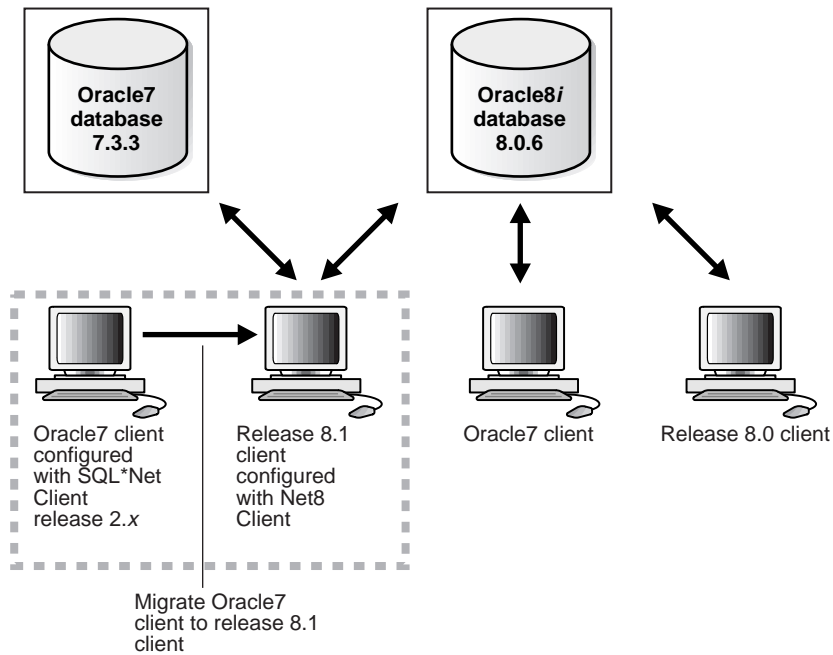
Oracle7 database 7.3.3

Oracle8*i* database 8.0.6

Oracle7 client configured with SQL*Net Client release 2.*x*

Release 8.1 client configured with Net8 Client

Oracle7 client

Release 8.0 client

Migrate Oracle7 client to release 8.1 client